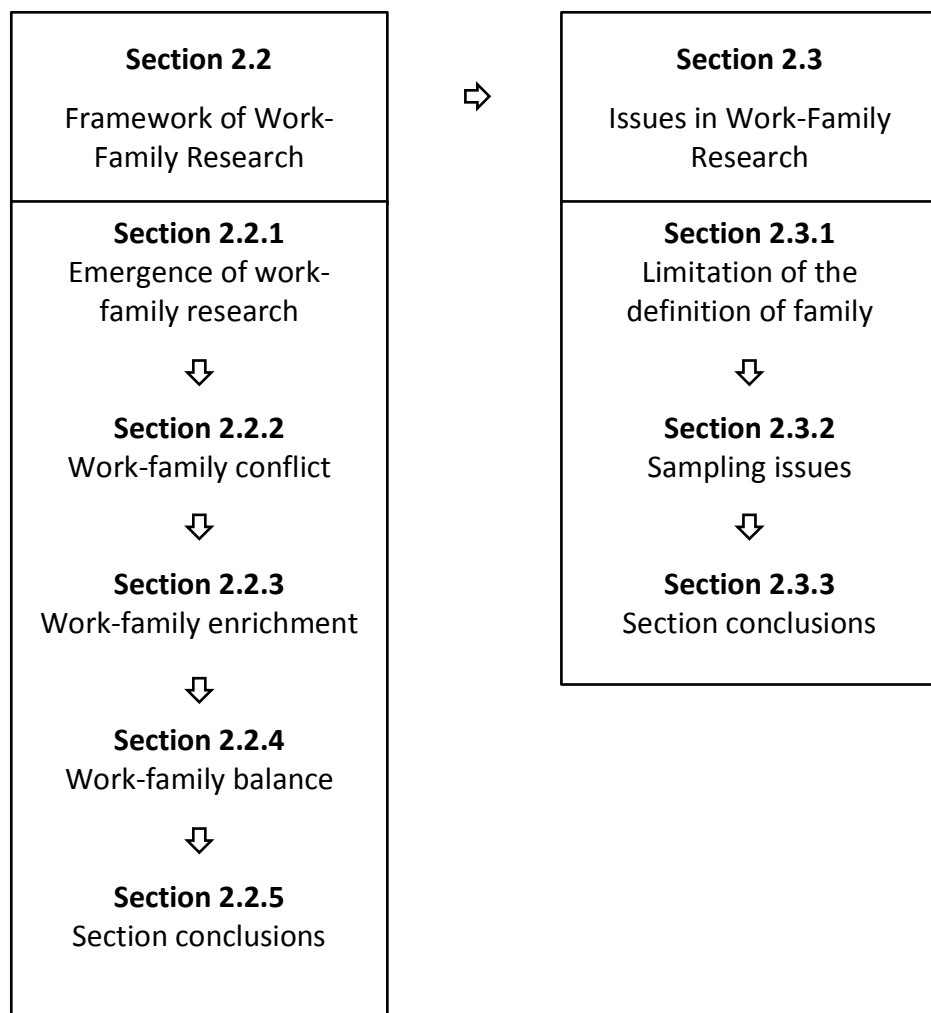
**Section 2.2**
Framework of Work-Family Research

**Section 2.2.1**
Emergence of work-family research

**Section 2.2.2**
Work-family conflict

**Section 2.2.3**
Work-family enrichment

**Section 2.2.4**
Work-family balance

**Section 2.2.5**
Section conclusions

**Section 2.3**
Issues in Work-Family Research

**Section 2.3.1**
Limitation of the definition of family

**Section 2.3.2**
Sampling issues

**Section 2.3.3**
Section conclusions